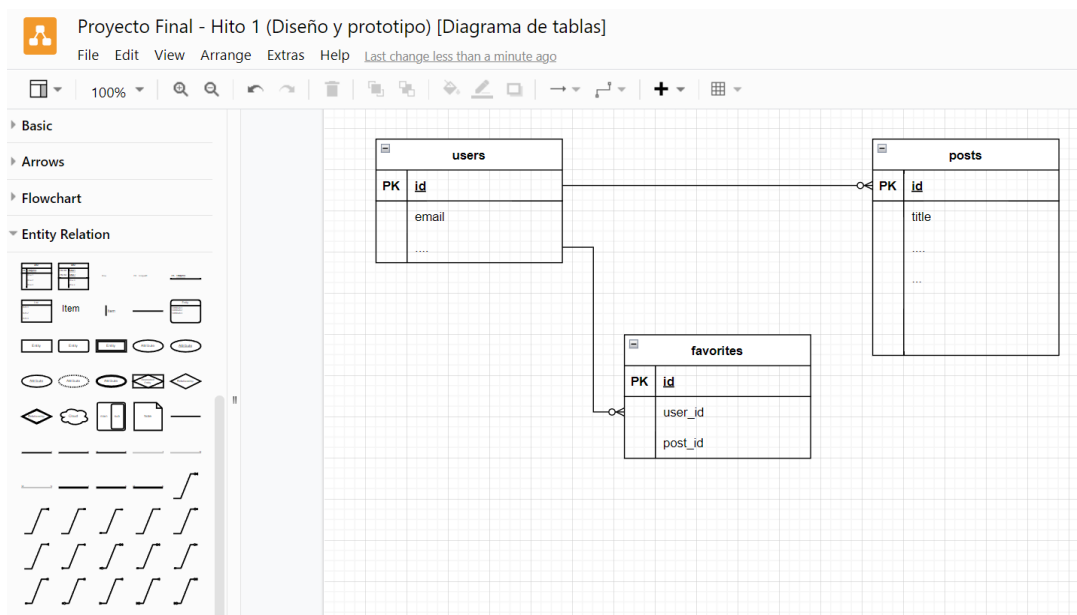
Proyecto Final - Hito 1 (Diseño y prototipo) [Diagrama de tablas]

File Edit View Arrange Extras Help Last change less than a minute ago

100%

Basic

Arrows

Flowchart

Entity Relation

Item

users

| PK | id |
|---|---|
| | email |
| | .... |

posts

| PK | id |
|---|---|
| | title |
| | .... |
| | ... |

favorites

| PK | id |
|---|---|
| | user_id |
| | post_id |